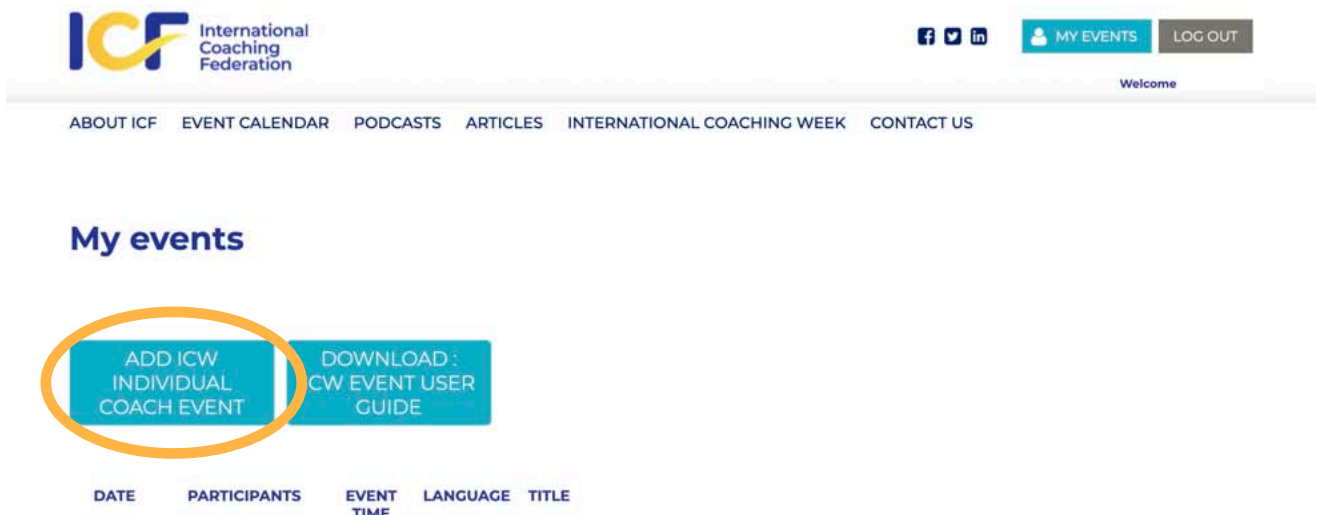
ICF International Coaching Federation

MY EVENTS LOG OUT

Welcome

ABOUT ICF EVENT CALENDAR PODCASTS ARTICLES INTERNATIONAL COACHING WEEK CONTACT US

My events

ADD ICW INDIVIDUAL COACH EVENT

DOWNLOAD : ICW EVENT USER GUIDE

| DATE | PARTICIPANTS | EVENT TIME | LANGUAGE | TITLE |
|---|---|---|---|---|